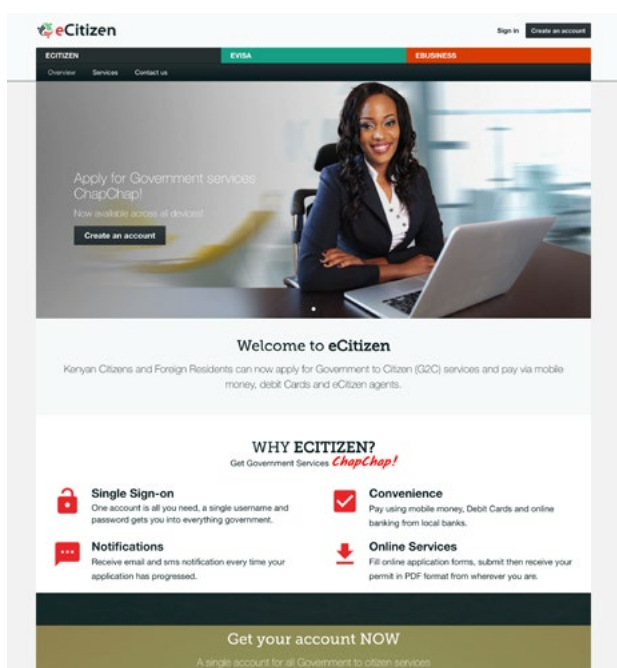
eCitizen

Sign in Create an account

ECITIZEN EVISA EBUSINESS

Overview Services Contact us

Apply for Government services ChapChap!

Now available across all devices!

Create an account

Welcome to eCitizen

Kenyan Citizens and Foreign Residents can now apply for Government to Citizen (G2C) services and pay via mobile money, debit Cards and eCitizen agents.

WHY ECITIZEN?

Get Government Services ChapChap!

Single Sign-on

One account is all you need, a single username and password gets you into everything government.

Convenience

Pay using mobile money, Debit Cards and online banking from local banks.

Notifications

Receive email and sms notification every time your application has progressed.

Online Services

Fill online application forms, submit then receive your permit in PDF format from wherever you are.

Get your account NOW

A single account for all Government to citizen services